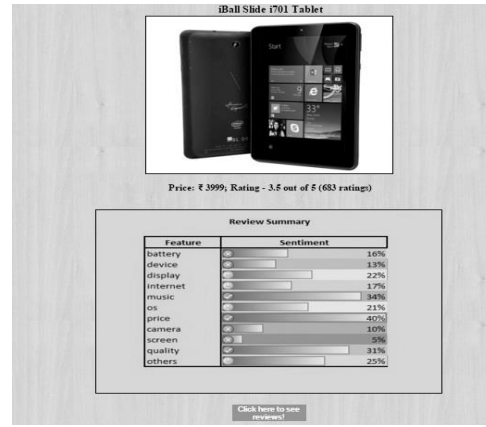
iBall Slide i701 Tablet

Start

33°

Price: ₹ 3999; Rating - 3.5 out of 5 (683 ratings)

Review Summary

| Feature | Sentiment |
|---|---|
| battery | 16% |
| device | 13% |
| display | 22% |
| internet | 17% |
| music | 34% |
| os | 21% |
| price | 40% |
| camera | 10% |
| screen | 5% |
| quality | 31% |
| others | 25% |

Click here to see reviews!